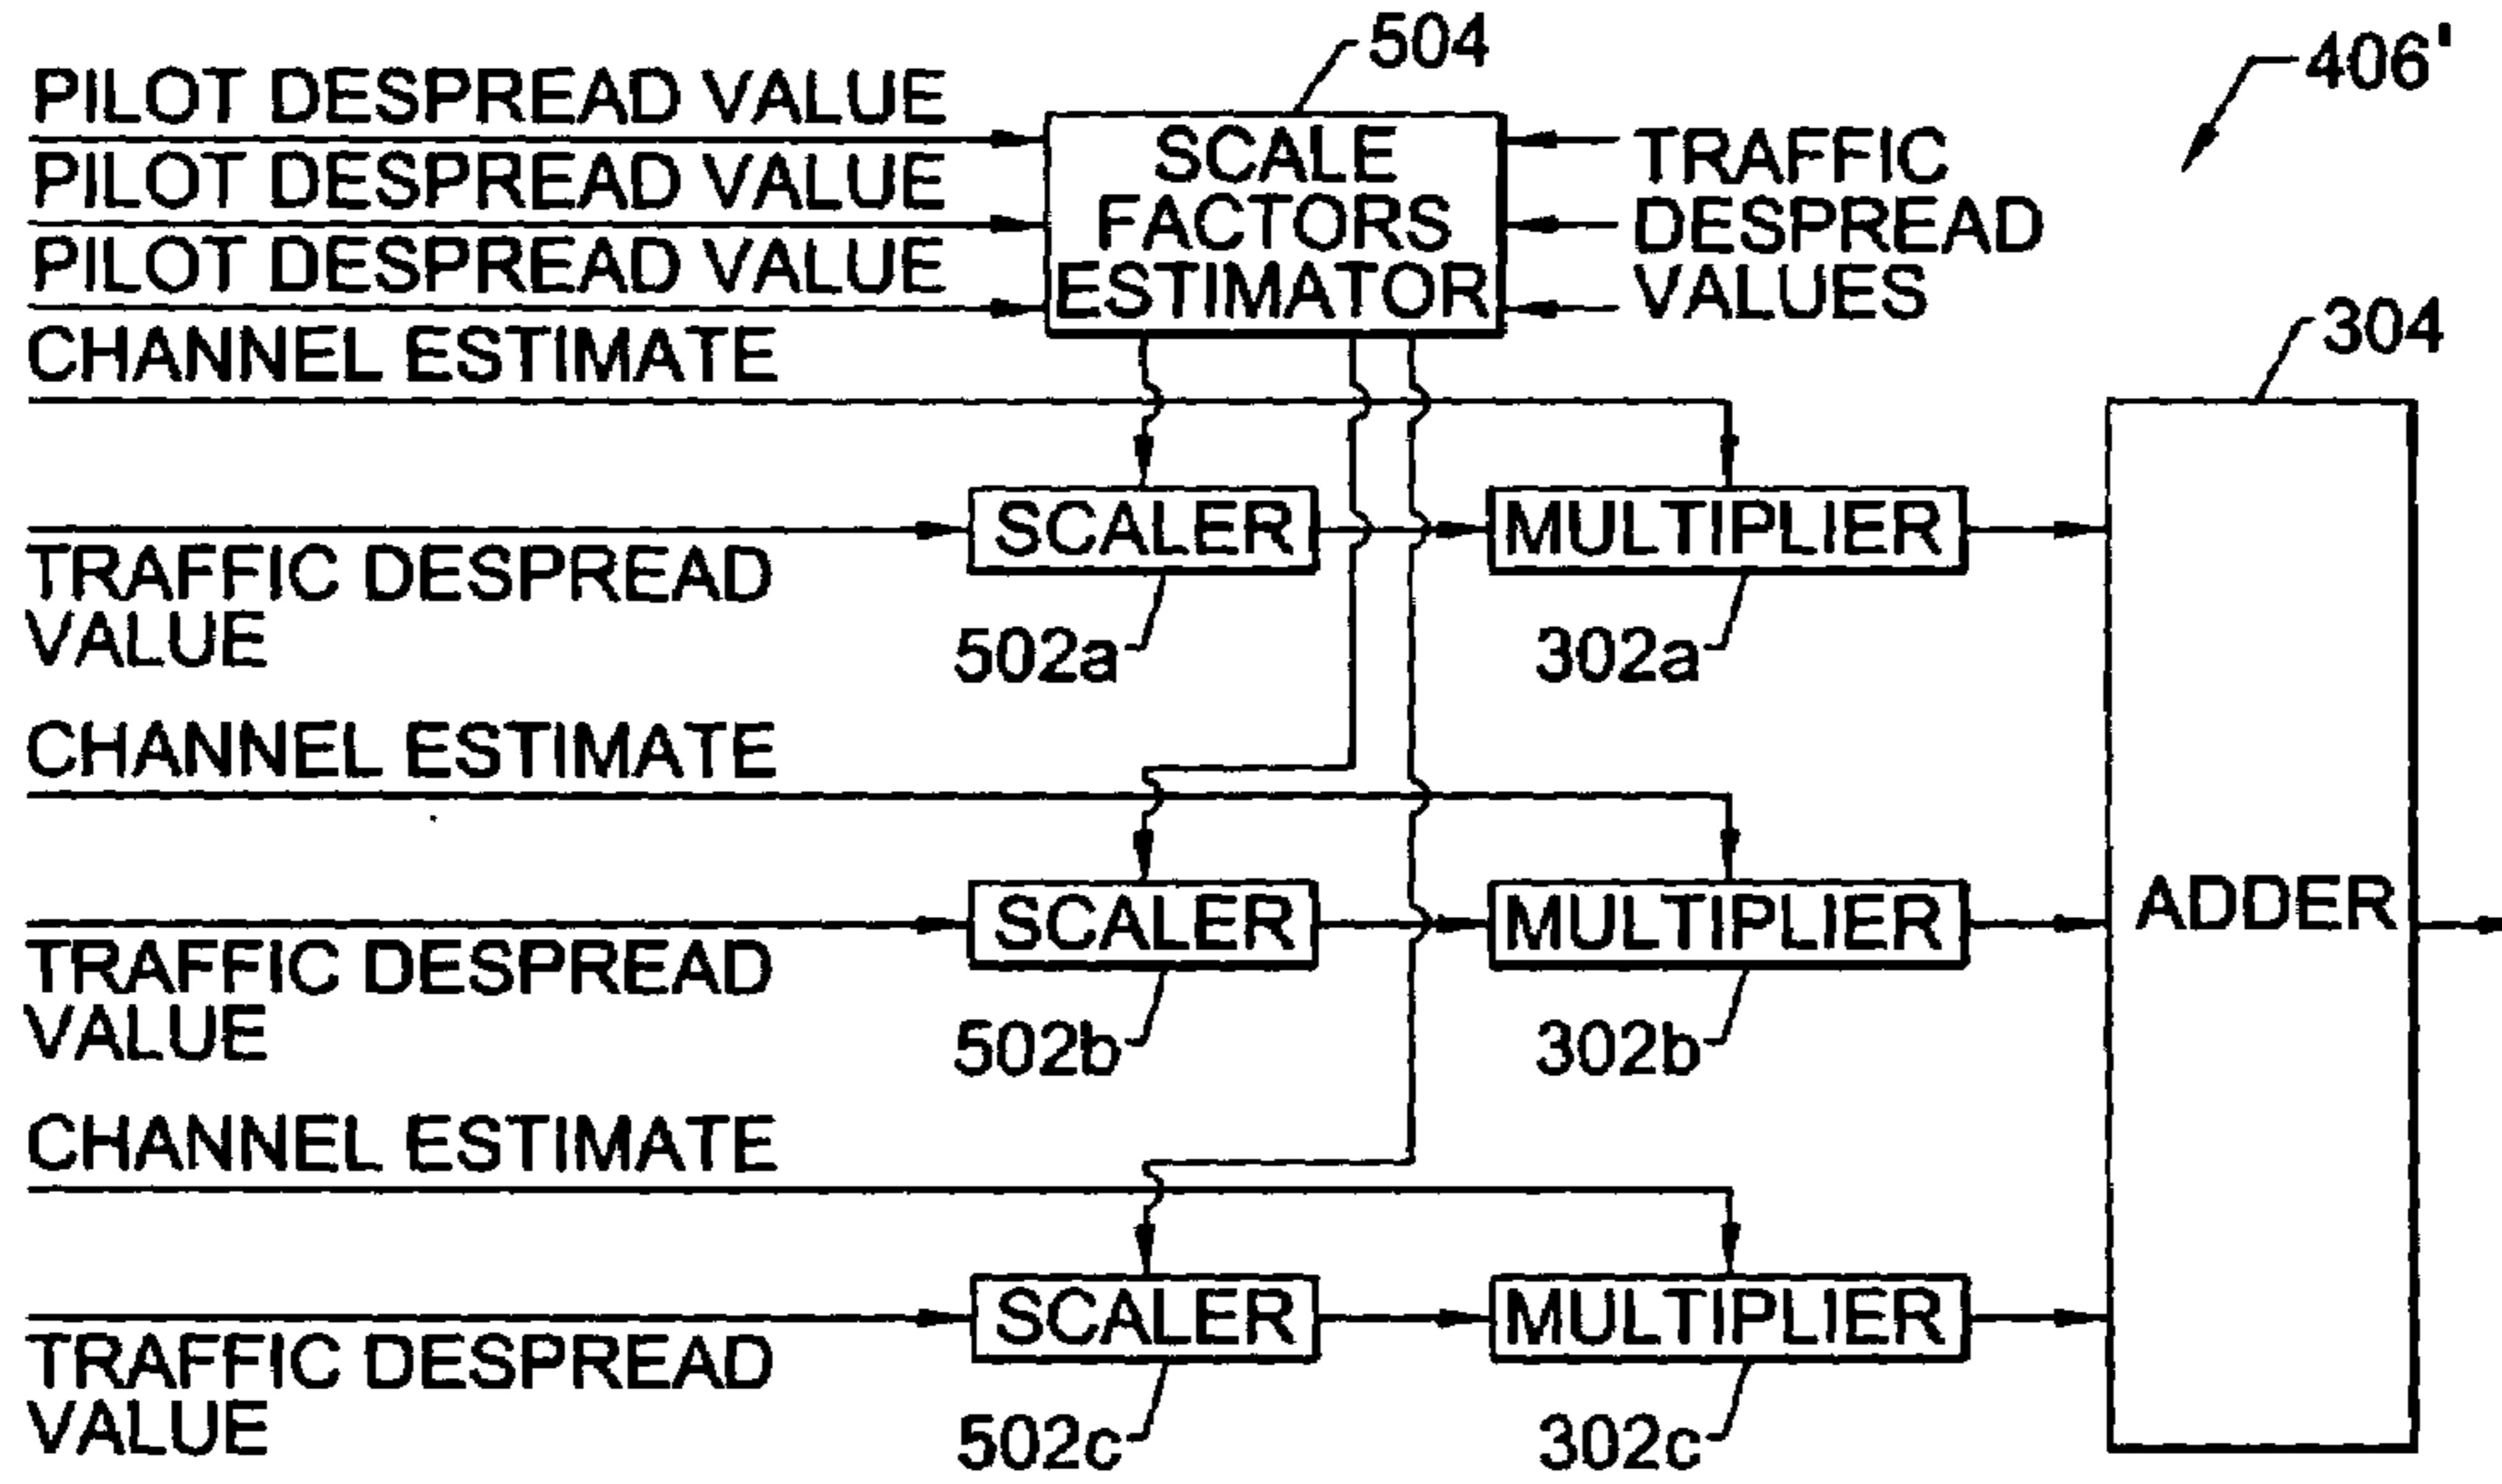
504
406'
PILOT DESPREAD VALUE
PILOT DESPREAD VALUE
PILOT DESPREAD VALUE
SCALE FACTORS ESTIMATOR
TRAFFIC DESPREAD VALUES
CHANNEL ESTIMATE
304
SCALER
MULTIPLIER
TRAFFIC DESPREAD VALUE
502a
302a
CHANNEL ESTIMATE
SCALER
MULTIPLIER
ADDER
TRAFFIC DESPREAD VALUE
502b
302b
CHANNEL ESTIMATE
SCALER
MULTIPLIER
TRAFFIC DESPREAD VALUE
502c
302c